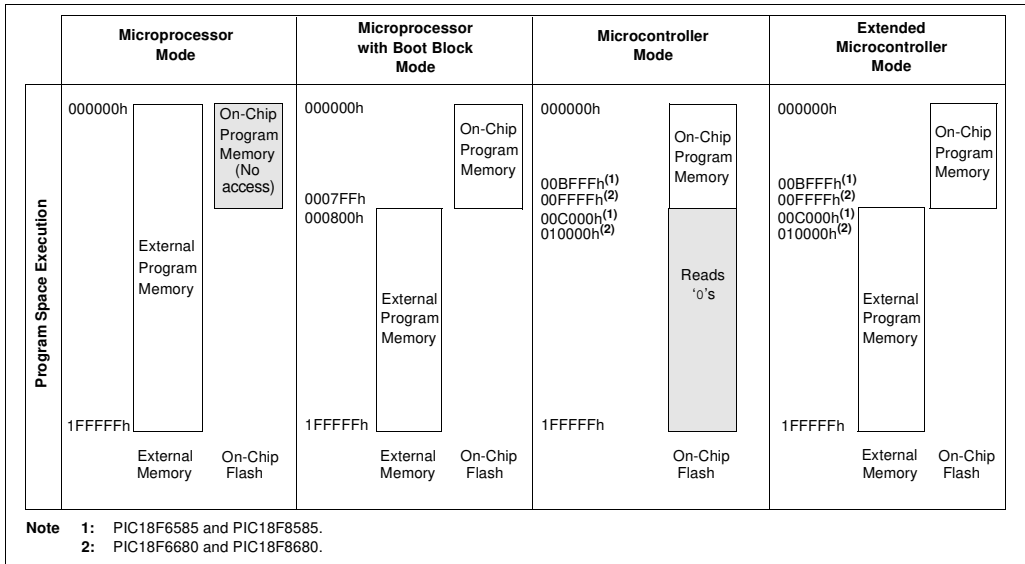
| | Microprocessor Mode | Microprocessor with Boot Block Mode | Microcontroller Mode | Extended Microcontroller Mode |
|---|---|---|---|---|
| Program Space Execution | 000000h External Program Memory 1FFFFFh External Memory; On-Chip Program Memory (No access) On-Chip Flash | 000000h 0007FFh 000800h External Program Memory 1FFFFFh External Memory; On-Chip Program Memory On-Chip Flash | 000000h 00BFFFh$^{(1)}$ 00FFFFh$^{(2)}$ 00C000h$^{(1)}$ 010000h$^{(2)}$ 1FFFFFh On-Chip Program Memory Reads '0's On-Chip Flash | 000000h 00BFFFh$^{(1)}$ 00FFFFh$^{(2)}$ 00C000h$^{(1)}$ 010000h$^{(2)}$ External Program Memory 1FFFFFh External Memory; On-Chip Program Memory On-Chip Flash |

Note 1: PIC18F6585 and PIC18F8585.
2: PIC18F6680 and PIC18F8680.